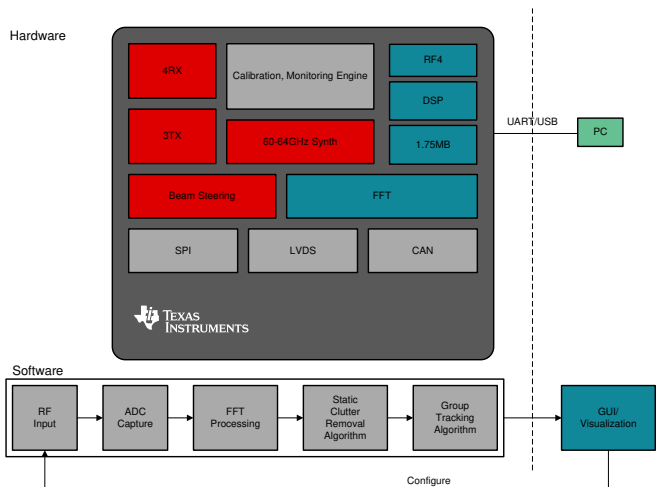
Hardware

4RX

Calibration, Monitoring Engine

RF4

DSP

3TX

60-64GHz Synth

1.75MB

UART/USB

PC

Beam Steering

FFT

SPI

LVDS

CAN

TEXAS INSTRUMENTS

Software

RF Input

ADC Capture

FFT Processing

Static Clutter Removal Algorithm

Group Tracking Algorithm

GUI/ Visualization

Configure